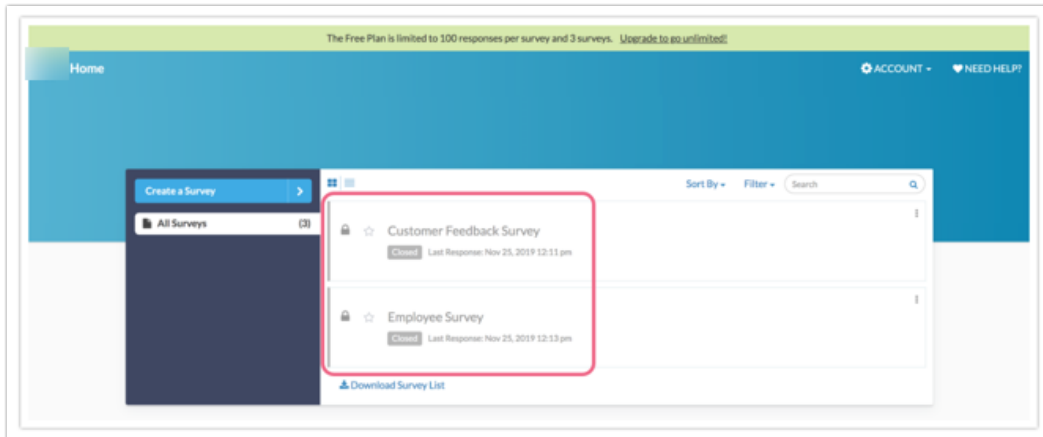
The Free Plan is limited to 100 responses per survey and 3 surveys. Upgrade to go unlimited!

Home

ACCOUNT ▾ NEED HELP?

Create a Survey

All Surveys (3)

Sort By ▾ Filter ▾ Search

Customer Feedback Survey

Closed Last Response: Nov 25, 2019 12:11 pm

Employee Survey

Closed Last Response: Nov 25, 2019 12:13 pm

Download Survey List